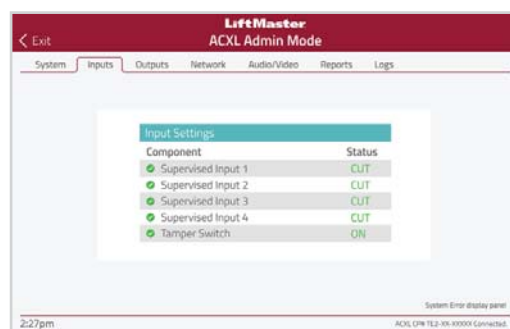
< Exit

LiftMaster
ACXL Admin Mode

System | Inputs | Outputs | Network | Audio/Video | Reports | Logs

Input Settings

| Component | Status |
|---|---|
| Supervised Input 1 | CUT |
| Supervised Input 2 | CUT |
| Supervised Input 3 | CUT |
| Supervised Input 4 | CUT |
| Tamper Switch | ON |

System Error display panel

2:27pm

ACXL CPM TE2-XX-XXXXX Connected.